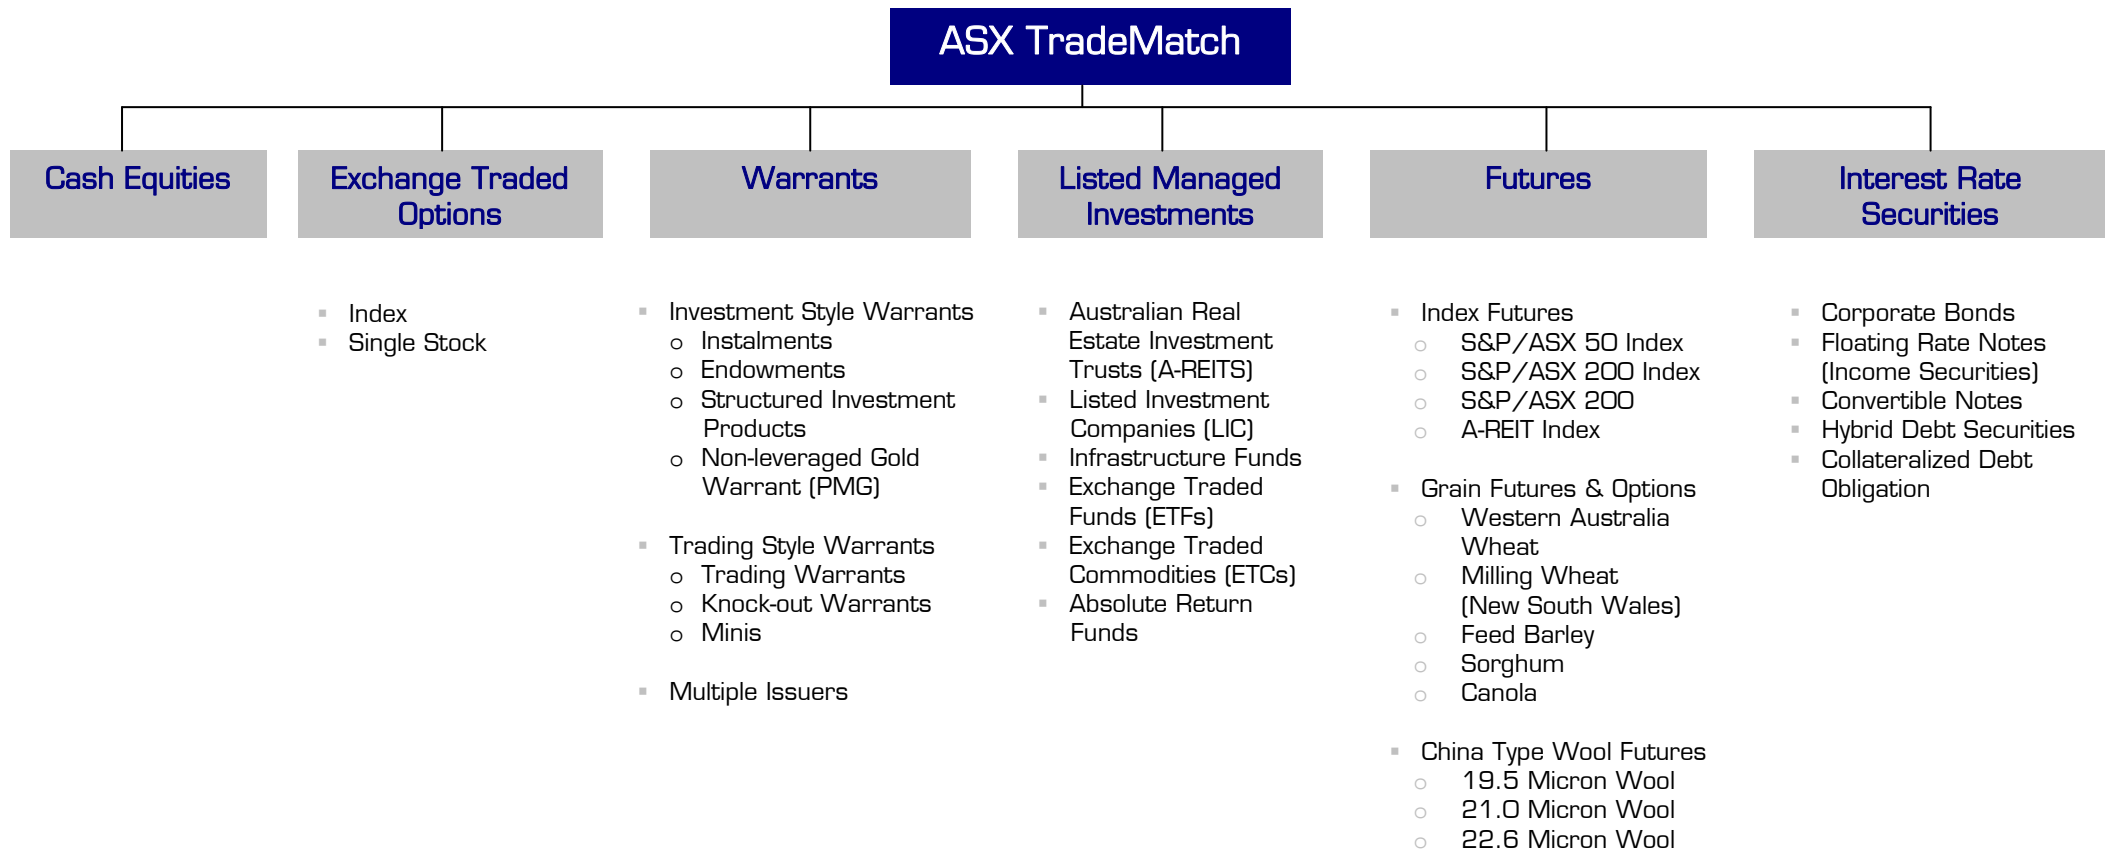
ASX TradeMatch

Cash Equities

Exchange Traded Options

Warrants

Listed Managed Investments

Futures

Interest Rate Securities

- Index
- Single Stock

- Investment Style Warrants
  - o Instalments
  - o Endowments
  - o Structured Investment Products
  - o Non-leveraged Gold Warrant (PMG)

- Trading Style Warrants
  - o Trading Warrants
  - o Knock-out Warrants
  - o Minis

- Multiple Issuers

- Australian Real Estate Investment Trusts (A-REITS)
- Listed Investment Companies (LIC)
- Infrastructure Funds
- Exchange Traded Funds (ETFs)
- Exchange Traded Commodities (ETCs)
- Absolute Return Funds

- Index Futures
  - o S&P/ASX 50 Index
  - o S&P/ASX 200 Index
  - o S&P/ASX 200
  - o A-REIT Index

- Grain Futures & Options
  - o Western Australia Wheat
  - o Milling Wheat (New South Wales)
  - o Feed Barley
  - o Sorghum
  - o Canola

- China Type Wool Futures
  - o 19.5 Micron Wool
  - o 21.0 Micron Wool
  - o 22.6 Micron Wool

- Corporate Bonds
- Floating Rate Notes (Income Securities)
- Convertible Notes
- Hybrid Debt Securities
- Collateralized Debt Obligation